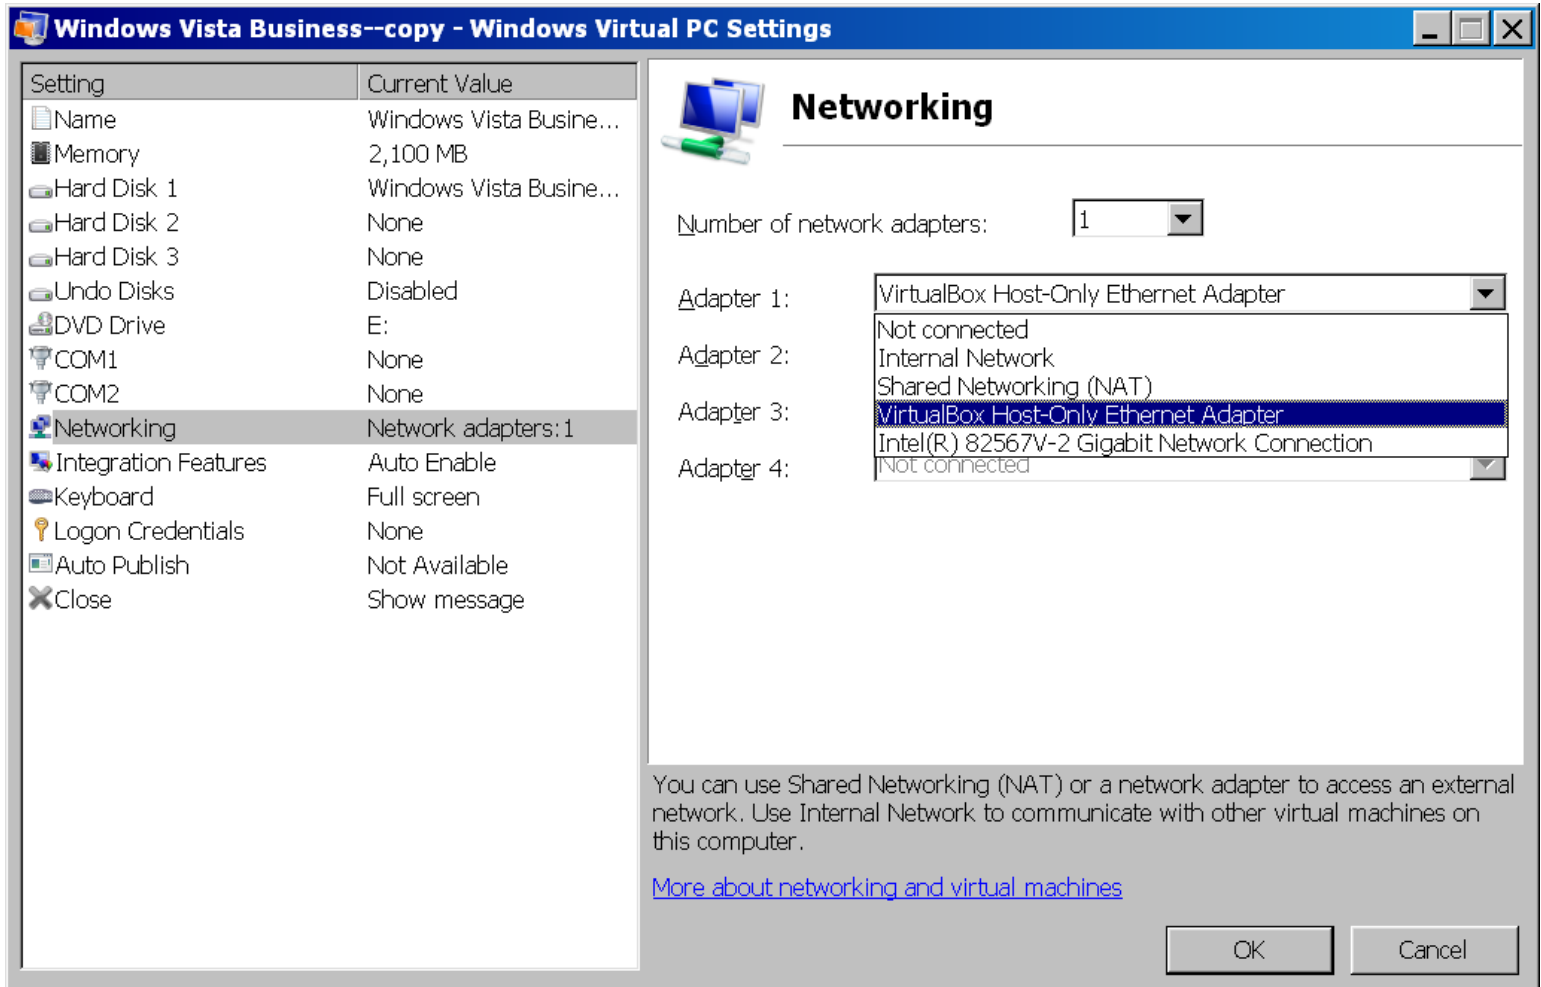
Windows Vista Business--copy - Windows Virtual PC Settings

| Setting | Current Value |
|---|---|
| Name | Windows Vista Busine... |
| Memory | 2,100 MB |
| Hard Disk 1 | Windows Vista Busine... |
| Hard Disk 2 | None |
| Hard Disk 3 | None |
| Undo Disks | Disabled |
| DVD Drive | E: |
| COM1 | None |
| COM2 | None |
| Networking | Network adapters: 1 |
| Integration Features | Auto Enable |
| Keyboard | Full screen |
| Logon Credentials | None |
| Auto Publish | Not Available |
| Close | Show message |

Networking

Number of network adapters: 1

Adapter 1: VirtualBox Host-Only Ethernet Adapter

Not connected
Internal Network
Shared Networking (NAT)
VirtualBox Host-Only Ethernet Adapter
Intel(R) 82567V-2 Gigabit Network Connection

Adapter 2:

Adapter 3:

Adapter 4: Not connected

You can use Shared Networking (NAT) or a network adapter to access an external network. Use Internal Network to communicate with other virtual machines on this computer.

More about networking and virtual machines

OK

Cancel